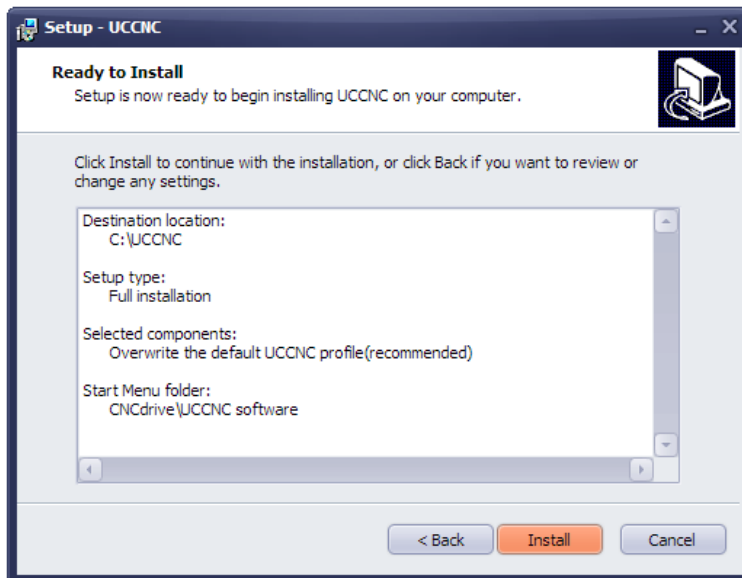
Setup - UCCNC

Ready to Install

Setup is now ready to begin installing UCCNC on your computer.

Click Install to continue with the installation, or click Back if you want to review or change any settings.

Destination location:
C:\UCCNC

Setup type:
Full installation

Selected components:
Overwrite the default UCCNC profile(recommended)

Start Menu folder:
CNCdrive\UCCNC software

< Back

Install

Cancel